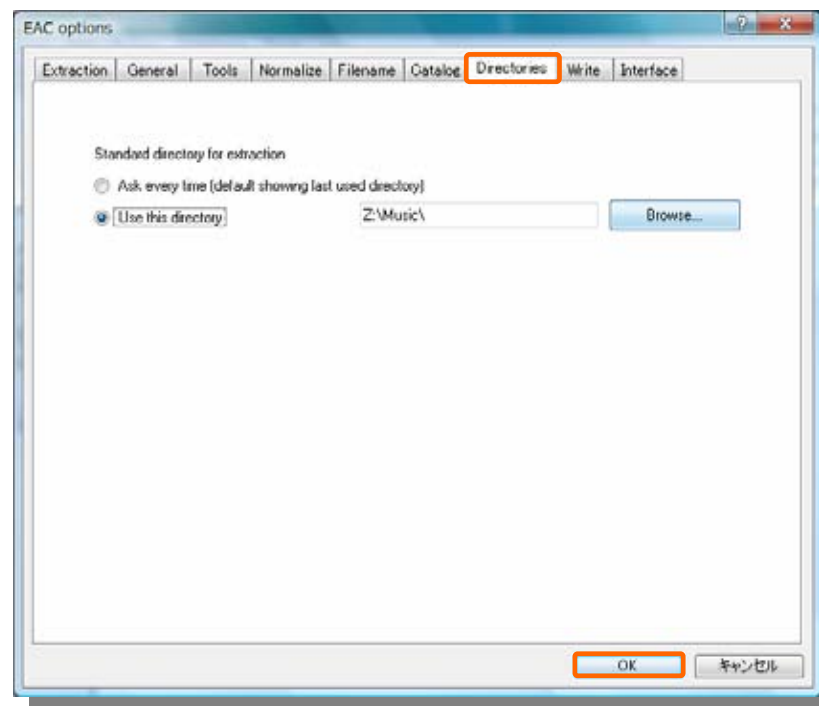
EAC options

?

X

Extraction | General | Tools | Normalize | Filename | Catalog | Directories | Write | Interface

Standard directory for extraction

Ask every time (default showing last used directory)

Use this directory

Z:\Music\

Browse...

OK

キャンセル